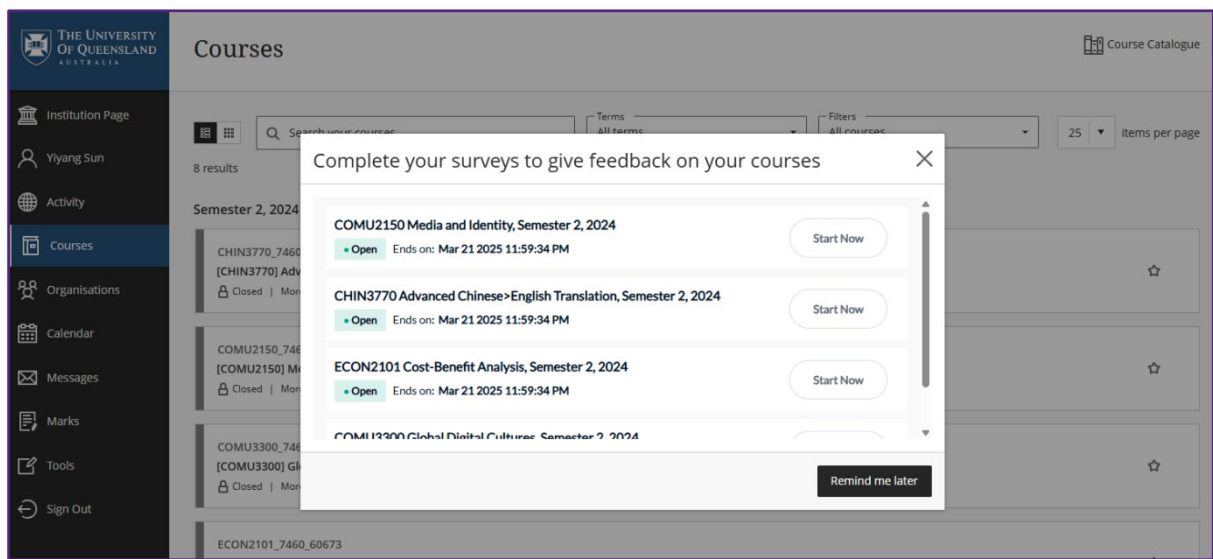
THE UNIVERSITY OF QUEENSLAND AUSTRALIA

Courses

Course Catalogue

Institution Page

Yiyang Sun

Activity

Courses

Organisations

Calendar

Messages

Marks

Tools

Sign Out

Search your courses

Terms
All terms

Filters
All courses

25 items per page

8 results

Semester 2, 2024

CHIN3770_7460
[CHIN3770] Adv
Closed | Mor

COMU2150_746
[COMU2150] M
Closed | Mor

COMU3300_746
[COMU3300] Gl
Closed | Mor

ECON2101_7460_60673

Complete your surveys to give feedback on your courses

COMU2150 Media and Identity, Semester 2, 2024
• Open Ends on: Mar 21 2025 11:59:34 PM
Start Now

CHIN3770 Advanced Chinese>English Translation, Semester 2, 2024
• Open Ends on: Mar 21 2025 11:59:34 PM
Start Now

ECON2101 Cost-Benefit Analysis, Semester 2, 2024
• Open Ends on: Mar 21 2025 11:59:34 PM
Start Now

COMU3300 Global Digital Cultures, Semester 2, 2024

Remind me later